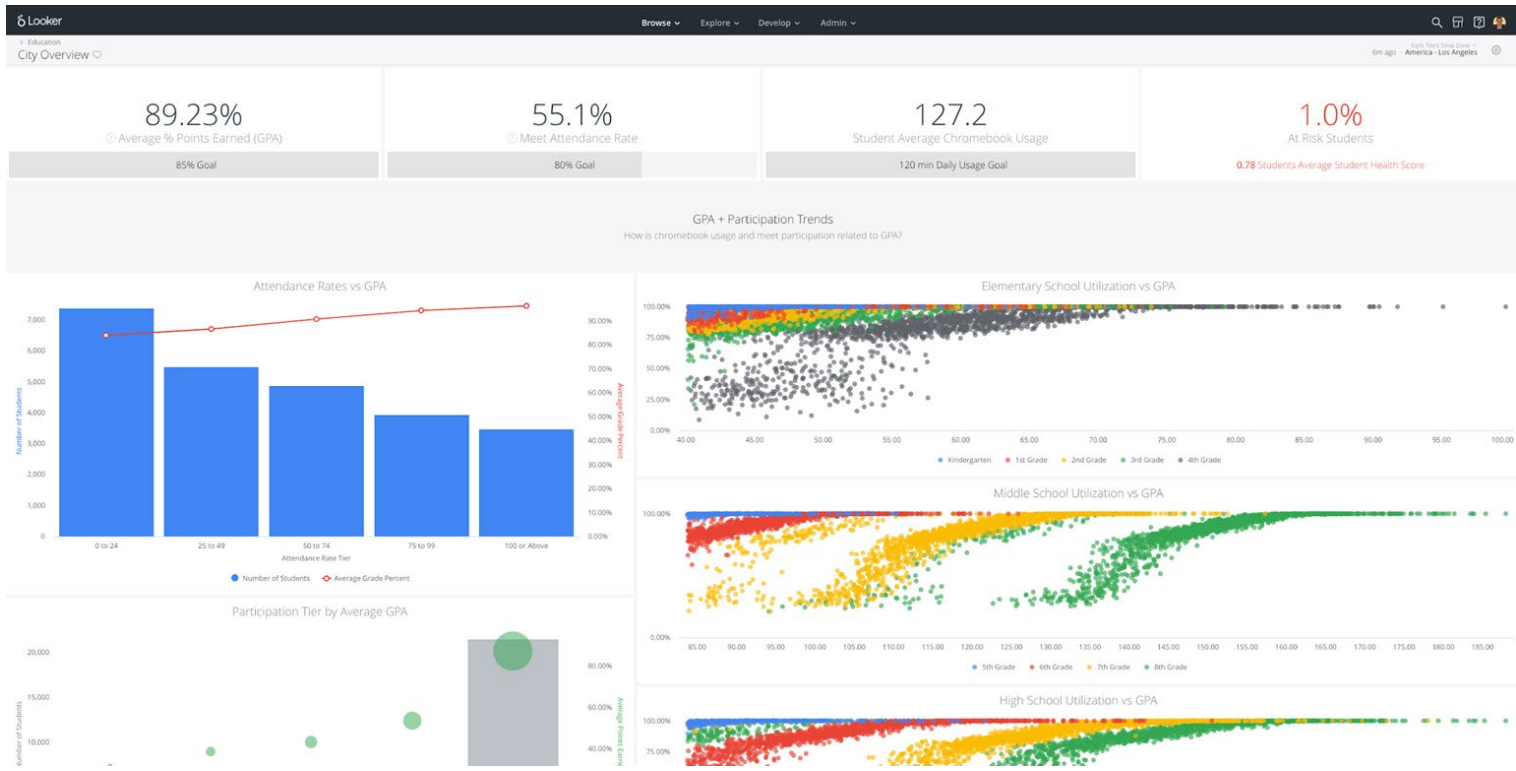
Looker

Browse Explore Develop Admin

Education
City Overview

6m ago Each Tile's Time Zone America - Los Angeles

89.23%
Average % Points Earned (GPA)
85% Goal

55.1%
Meet Attendance Rate
80% Goal

127.2
Student Average Chromebook Usage
120 min Daily Usage Goal

1.0%
At Risk Students
0.78 Students Average Student Health Score

GPA + Participation Trends
How is chromebook usage and meet participation related to GPA?

Attendance Rates vs GPA

Number of Students
7,000
6,000
5,000
4,000
3,000
2,000
1,000
0

Average Grade Percent
90.00%
80.00%
70.00%
60.00%
50.00%
40.00%
30.00%
20.00%
10.00%
0.00%

0 to 24
25 to 49
50 to 74
75 to 99
100 or Above
Attendance Rate Tier

Number of Students
Average Grade Percent

Elementary School Utilization vs GPA

100.00%
75.00%
50.00%
25.00%
0.00%

40.00 45.00 50.00 55.00 60.00 65.00 70.00 75.00 80.00 85.00 90.00 95.00 100.00

Kindergarten 1st Grade 2nd Grade 3rd Grade 4th Grade

Middle School Utilization vs GPA

100.00%
0.00%

85.00 90.00 95.00 100.00 105.00 110.00 115.00 120.00 125.00 130.00 135.00 140.00 145.00 150.00 155.00 160.00 165.00 170.00 175.00 180.00 185.00

5th Grade 6th Grade 7th Grade 8th Grade

Participation Tier by Average GPA

Number of Students
20,000
15,000
10,000

Average Points Earn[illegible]
80.00%
60.00%
40.00%

High School Utilization vs GPA

100.00%
75.00%